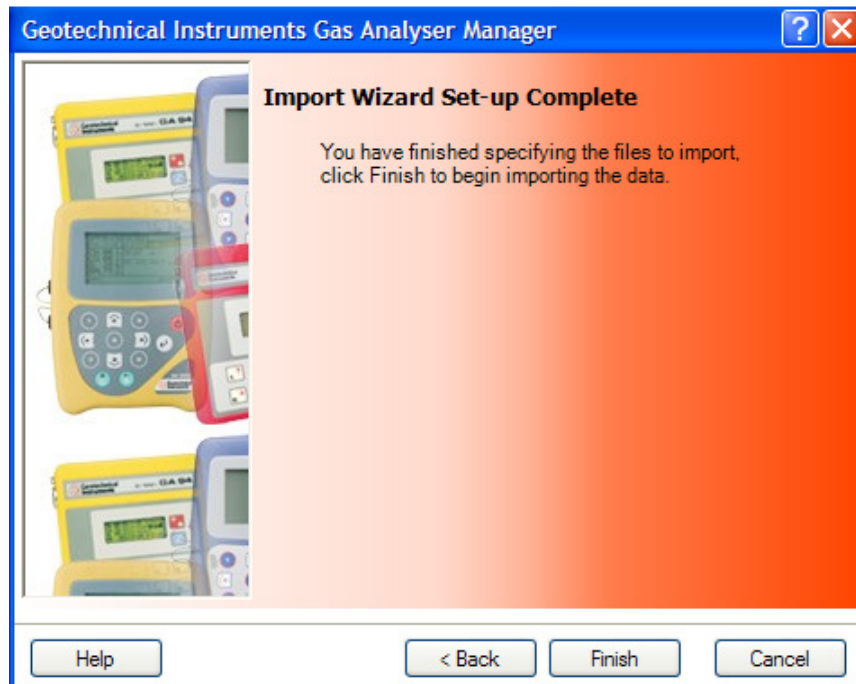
Geotechnical Instruments Gas Analyser Manager

Import Wizard Set-up Complete

You have finished specifying the files to import, click Finish to begin importing the data.

GA 94

GA 94

Help

< Back

Finish

Cancel